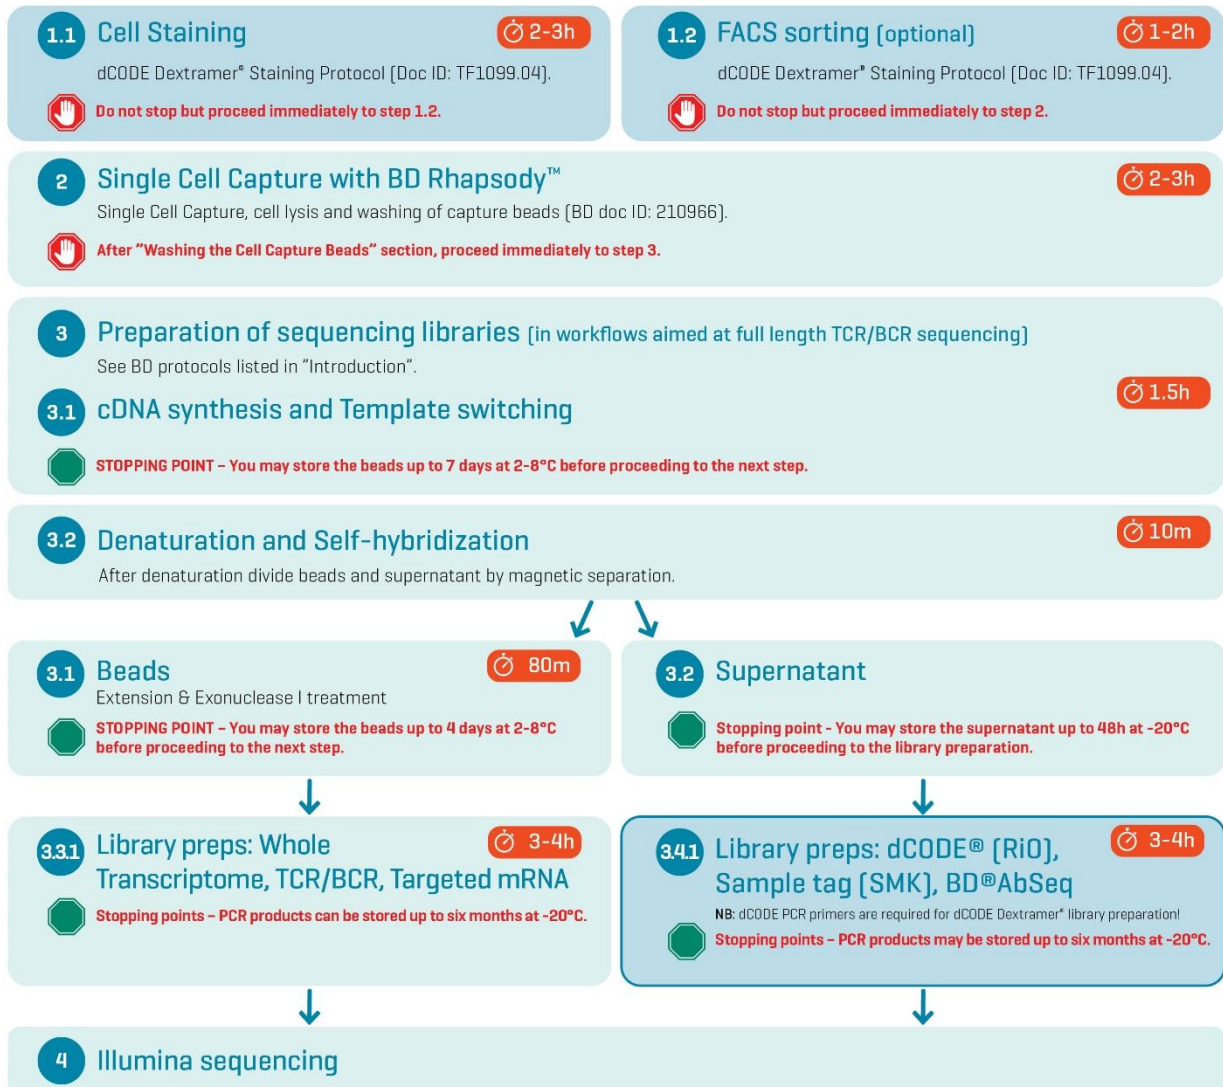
1.1 Cell Staining

2-3h

dCODE Dextramer® Staining Protocol (Doc ID: TF1099.04).

Do not stop but proceed immediately to step 1.2.

1.2 FACS sorting (optional)

1-2h

dCODE Dextramer® Staining Protocol (Doc ID: TF1099.04).

Do not stop but proceed immediately to step 2.

2 Single Cell Capture with BD Rhapsody™

2-3h

Single Cell Capture, cell lysis and washing of capture beads (BD doc ID: 210966).

After "Washing the Cell Capture Beads" section, proceed immediately to step 3.

3 Preparation of sequencing libraries (in workflows aimed at full length TCR/BCR sequencing)

See BD protocols listed in "Introduction".

3.1 cDNA synthesis and Template switching

1.5h

STOPPING POINT – You may store the beads up to 7 days at 2-8°C before proceeding to the next step.

3.2 Denaturation and Self-hybridization

10m

After denaturation divide beads and supernatant by magnetic separation.

3.1 Beads

80m

Extension & Exonuclease I treatment

STOPPING POINT – You may store the beads up to 4 days at 2-8°C before proceeding to the next step.

3.2 Supernatant

Stopping point - You may store the supernatant up to 48h at -20°C before proceeding to the library preparation.

3.3.1 Library preps: Whole Transcriptome, TCR/BCR, Targeted mRNA

3-4h

Stopping points – PCR products can be stored up to six months at -20°C.

3.4.1 Library preps: dCODE® (RiO), Sample tag (SMK), BD®AbSeq

3-4h

NB: dCODE PCR primers are required for dCODE Dextramer® library preparation!

Stopping points – PCR products may be stored up to six months at -20°C.

4 Illumina sequencing